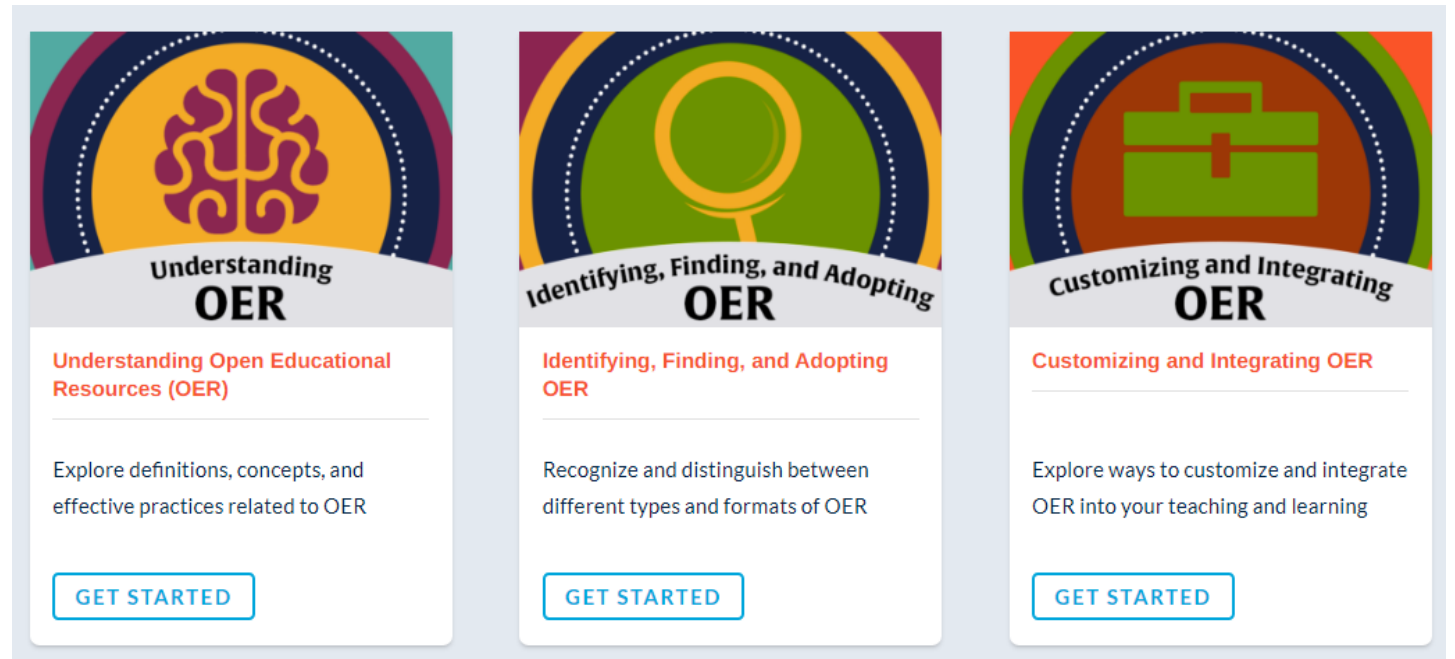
Understanding
OER

Understanding Open Educational Resources (OER)

Explore definitions, concepts, and effective practices related to OER

GET STARTED

Identifying, Finding, and Adopting
OER

Identifying, Finding, and Adopting OER

Recognize and distinguish between different types and formats of OER

GET STARTED

Customizing and Integrating
OER

Customizing and Integrating OER

Explore ways to customize and integrate OER into your teaching and learning

GET STARTED